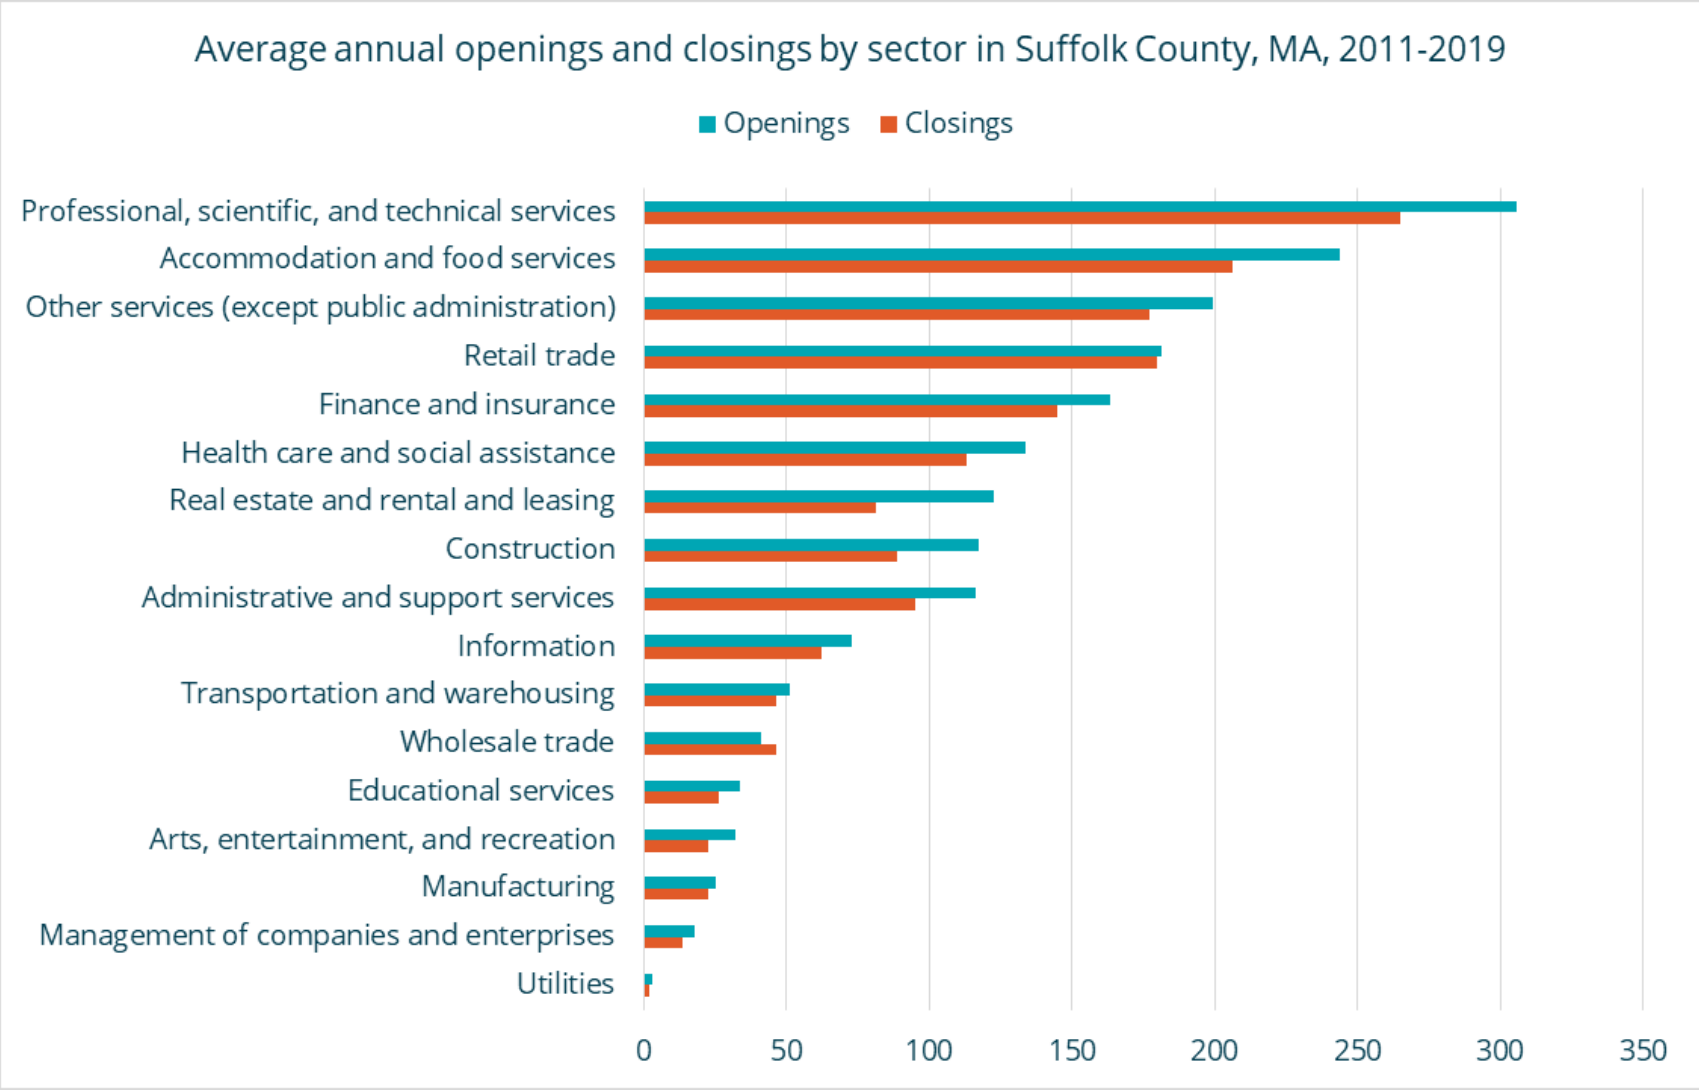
Average annual openings and closings by sector in Suffolk County, MA, 2011-2019

Openings
Closings

Professional, scientific, and technical services
Accommodation and food services
Other services (except public administration)
Retail trade
Finance and insurance
Health care and social assistance
Real estate and rental and leasing
Construction
Administrative and support services
Information
Transportation and warehousing
Wholesale trade
Educational services
Arts, entertainment, and recreation
Manufacturing
Management of companies and enterprises
Utilities

0
50
100
150
200
250
300
350